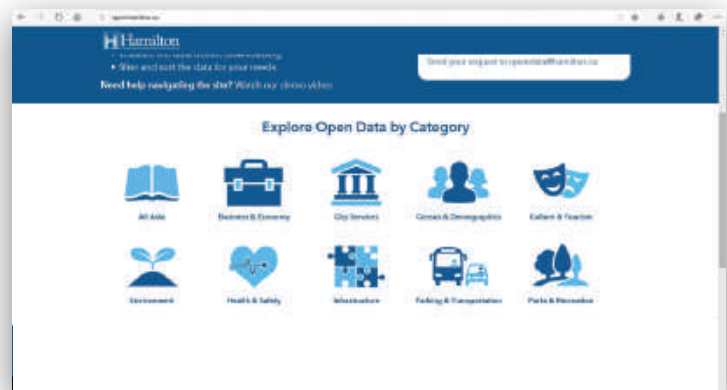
Hamilton

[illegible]

• Filter and sort the data for your needs

Need help navigating the site? Watch our demo video

Send your request to opendata@hamilton.ca

Explore Open Data by Category

All data

Business & Economy

City Services

Census & Demographics

Culture & Tourism

Environment

Health & Safety

Infrastructure

Parking & Transportation

Parks & Recreation